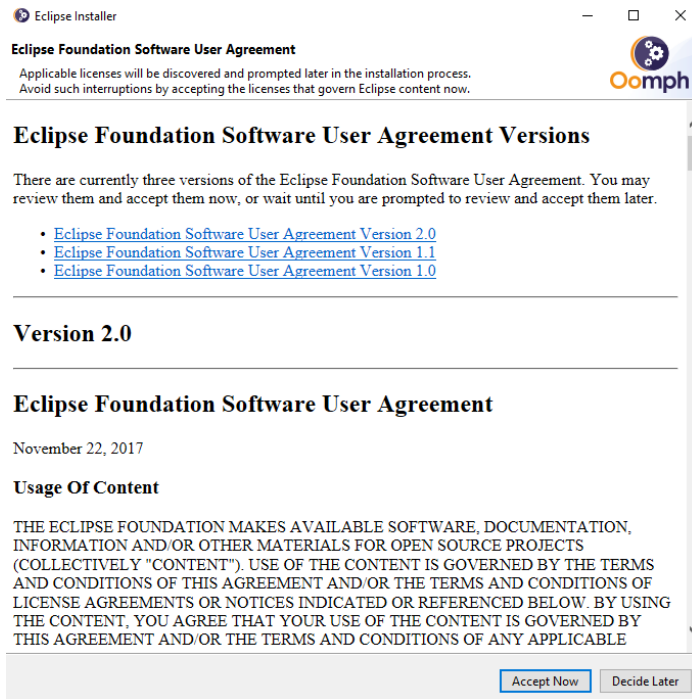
Eclipse Installer

Eclipse Foundation Software User Agreement

Applicable licenses will be discovered and prompted later in the installation process. Avoid such interruptions by accepting the licenses that govern Eclipse content now.

Oomph

Eclipse Foundation Software User Agreement Versions

There are currently three versions of the Eclipse Foundation Software User Agreement. You may review them and accept them now, or wait until you are prompted to review and accept them later.

- Eclipse Foundation Software User Agreement Version 2.0
- Eclipse Foundation Software User Agreement Version 1.1
- Eclipse Foundation Software User Agreement Version 1.0

Version 2.0

Eclipse Foundation Software User Agreement

November 22, 2017

Usage Of Content

THE ECLIPSE FOUNDATION MAKES AVAILABLE SOFTWARE, DOCUMENTATION, INFORMATION AND/OR OTHER MATERIALS FOR OPEN SOURCE PROJECTS (COLLECTIVELY "CONTENT"). USE OF THE CONTENT IS GOVERNED BY THE TERMS AND CONDITIONS OF THIS AGREEMENT AND/OR THE TERMS AND CONDITIONS OF LICENSE AGREEMENTS OR NOTICES INDICATED OR REFERENCED BELOW. BY USING THE CONTENT, YOU AGREE THAT YOUR USE OF THE CONTENT IS GOVERNED BY THIS AGREEMENT AND/OR THE TERMS AND CONDITIONS OF ANY APPLICABLE

Accept Now
Decide Later